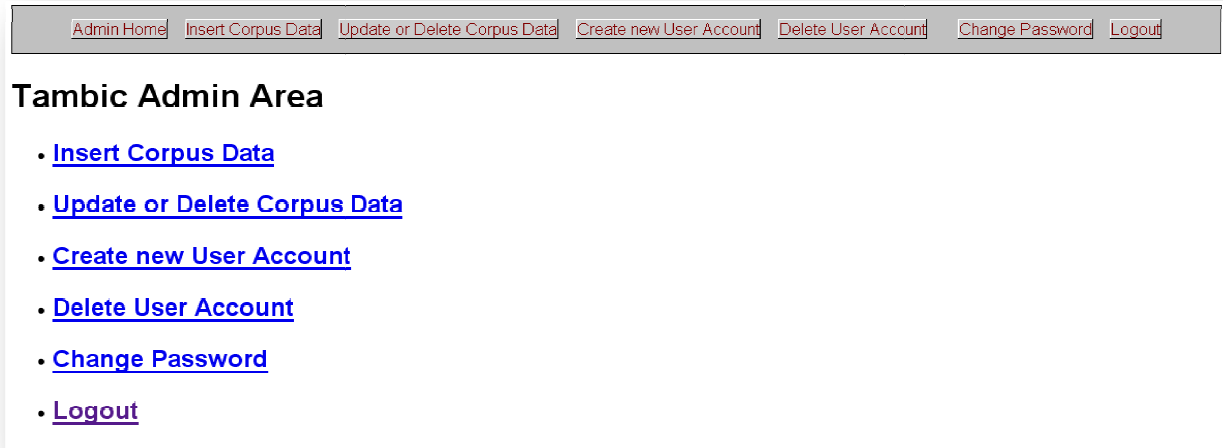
Admin Home | Insert Corpus Data | Update or Delete Corpus Data | Create new User Account | Delete User Account | Change Password | Logout

# Tambic Admin Area

- Insert Corpus Data
- Update or Delete Corpus Data
- Create new User Account
- Delete User Account
- Change Password
- Logout